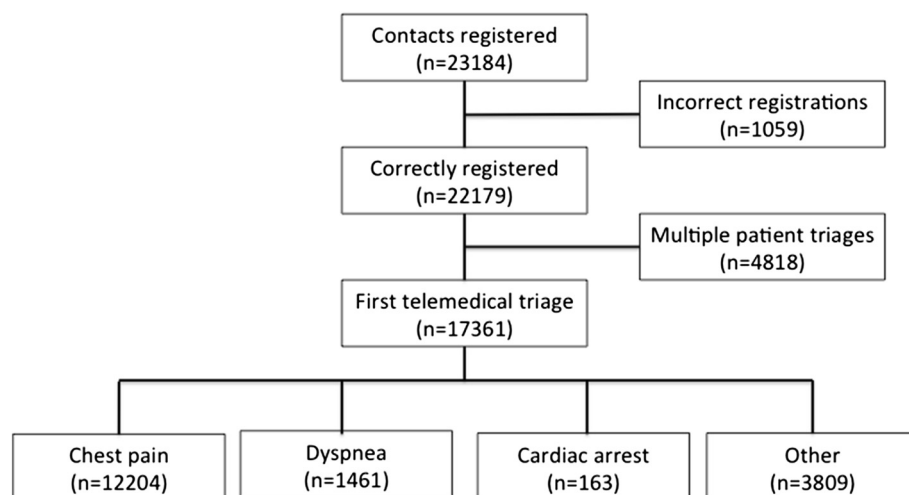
Contacts registered
(n=23184)

Incorrect registrations
(n=1059)

Correctly registered
(n=22179)

Multiple patient triages
(n=4818)

First telemedical triage
(n=17361)

Chest pain
(n=12204)

Dyspnea
(n=1461)

Cardiac arrest
(n=163)

Other
(n=3809)